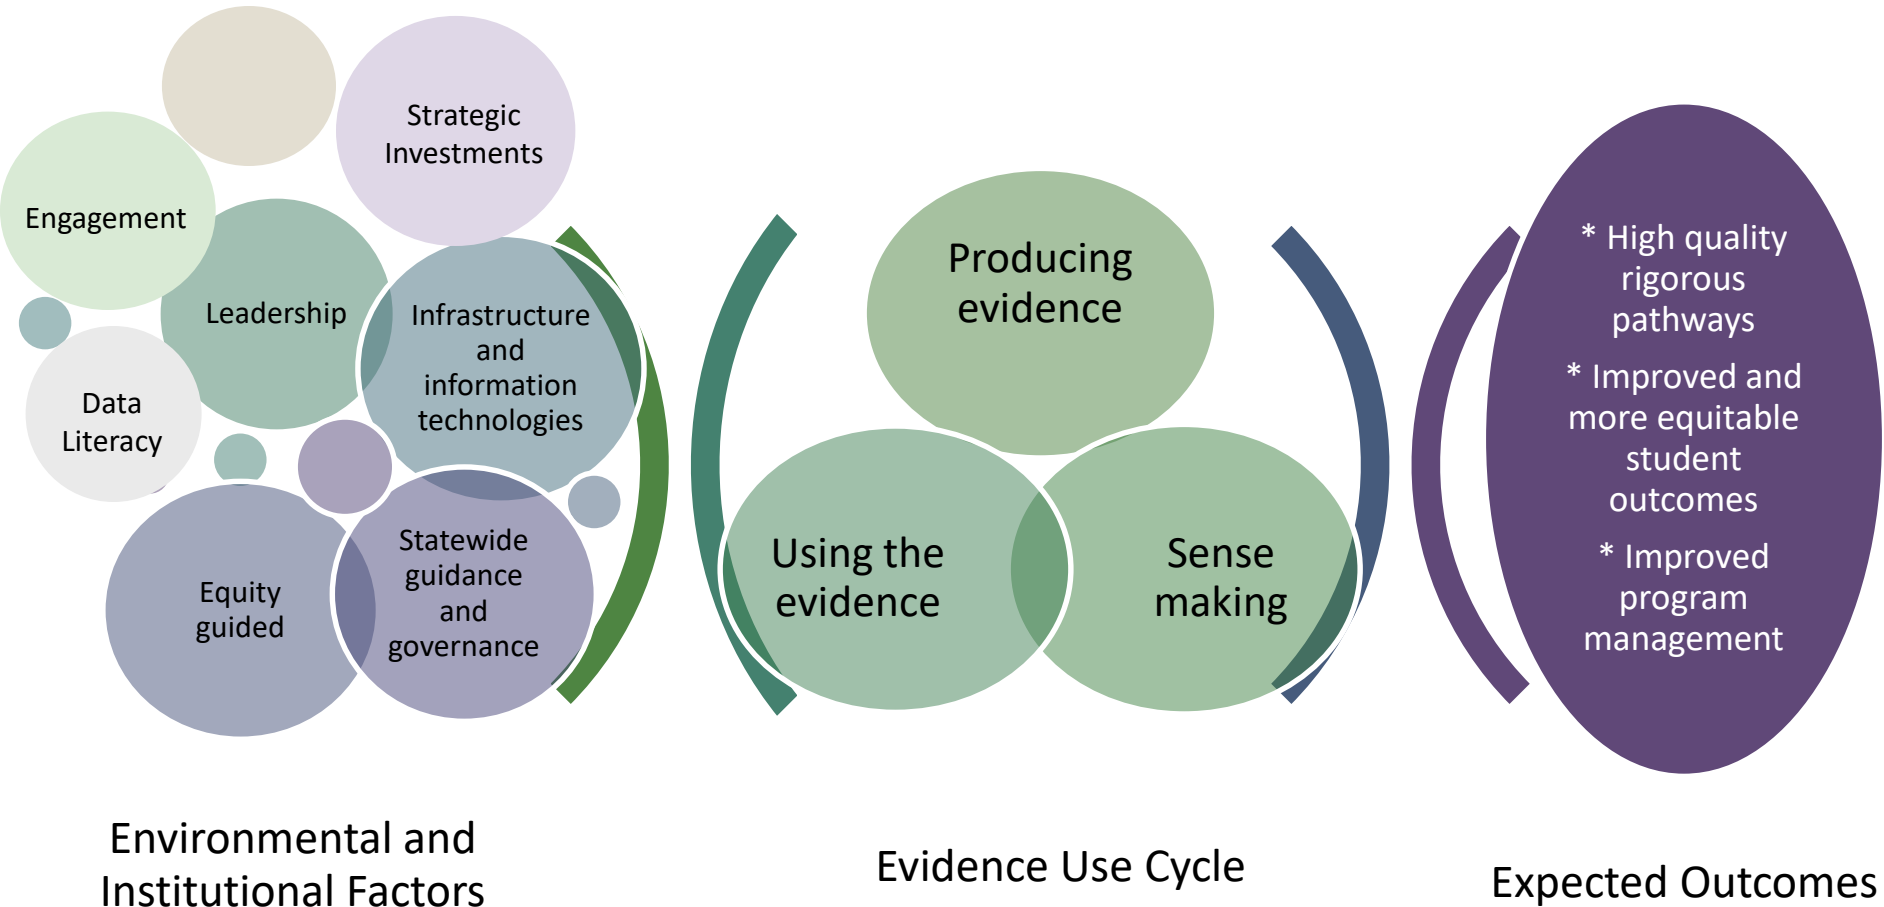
Strategic Investments

Engagement

Leadership

Infrastructure and information technologies

Data Literacy

Equity guided

Statewide guidance and governance

Producing evidence

Using the evidence

Sense making

* High quality rigorous pathways

* Improved and more equitable student outcomes

* Improved program management

Environmental and Institutional Factors

Evidence Use Cycle

Expected Outcomes